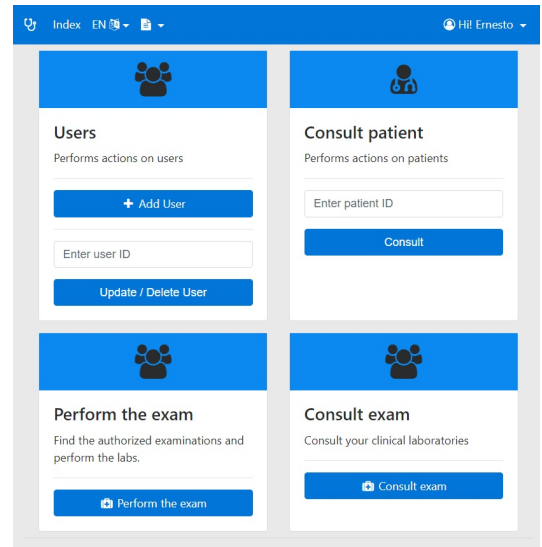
Index EN

Hi! Ernesto

Users

Performs actions on users

Add User

Enter user ID

Update / Delete User

Consult patient

Performs actions on patients

Enter patient ID

Consult

Perform the exam

Find the authorized examinations and perform the labs.

Perform the exam

Consult exam

Consult your clinical laboratories

Consult exam